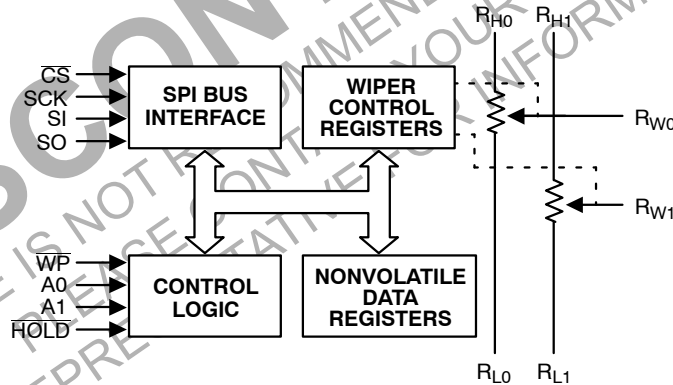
$R_{H0}$ $R_{H1}$

$\overline{CS}$
SCK
SI
SO

SPI BUS INTERFACE

WIPER CONTROL REGISTERS

$R_{W0}$

$R_{W1}$

$\overline{WP}$
A0
A1
$\overline{HOLD}$

CONTROL LOGIC

NONVOLATILE DATA REGISTERS

$R_{L0}$ $R_{L1}$

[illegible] IS NOT RECOMMENDED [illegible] PLEASE CONTACT YOUR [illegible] REPRESENTATIVE FOR INFORMATION